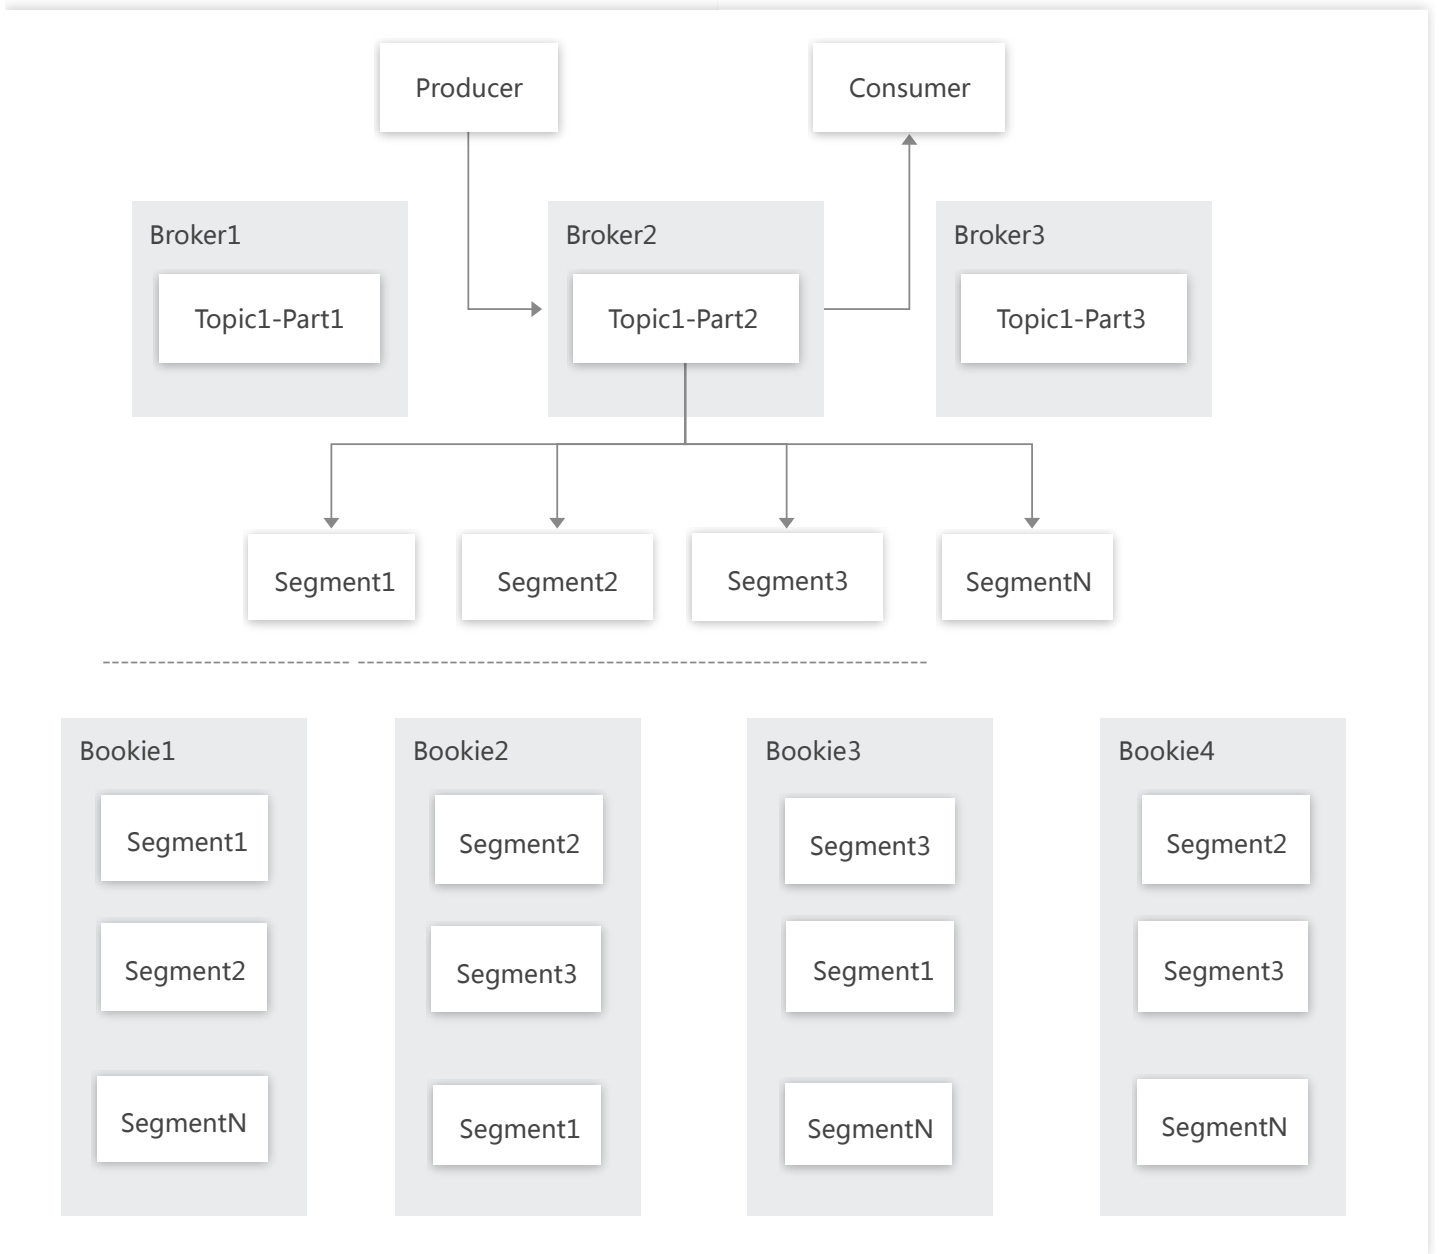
Producer

Consumer

Broker1

Topic1-Part1

Broker2

Topic1-Part2

Broker3

Topic1-Part3

Segment1

Segment2

Segment3

SegmentN

Bookie1

Segment1

Segment2

SegmentN

Bookie2

Segment2

Segment3

Segment1

Bookie3

Segment3

Segment1

SegmentN

Bookie4

Segment2

Segment3

SegmentN